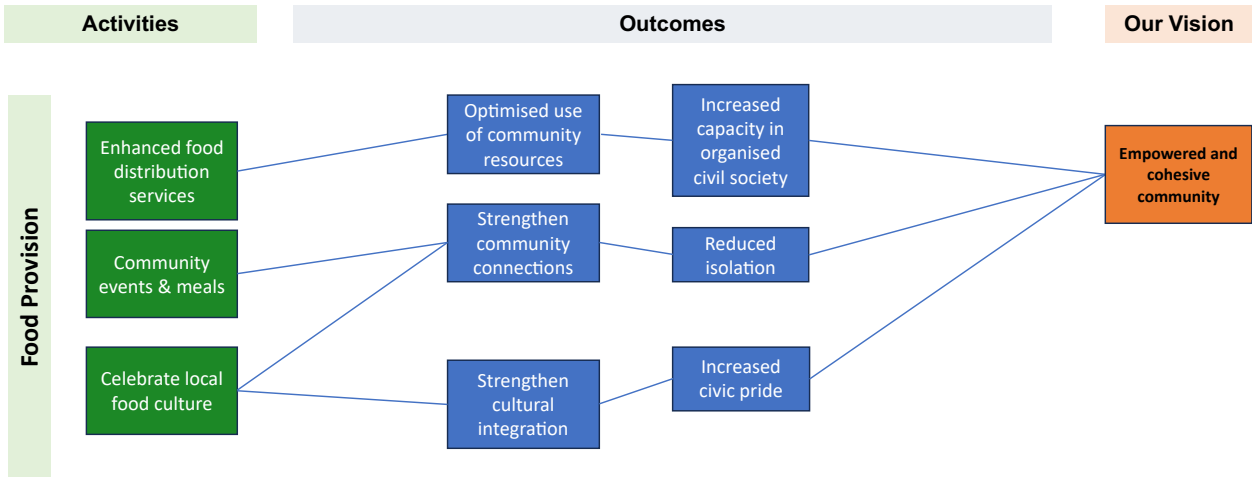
Activities

Outcomes

Our Vision

Food Provision

Enhanced food distribution services

Community events & meals

Celebrate local food culture

Optimised use of community resources

Strengthen community connections

Strengthen cultural integration

Increased capacity in organised civil society

Reduced isolation

Increased civic pride

Empowered and cohesive community